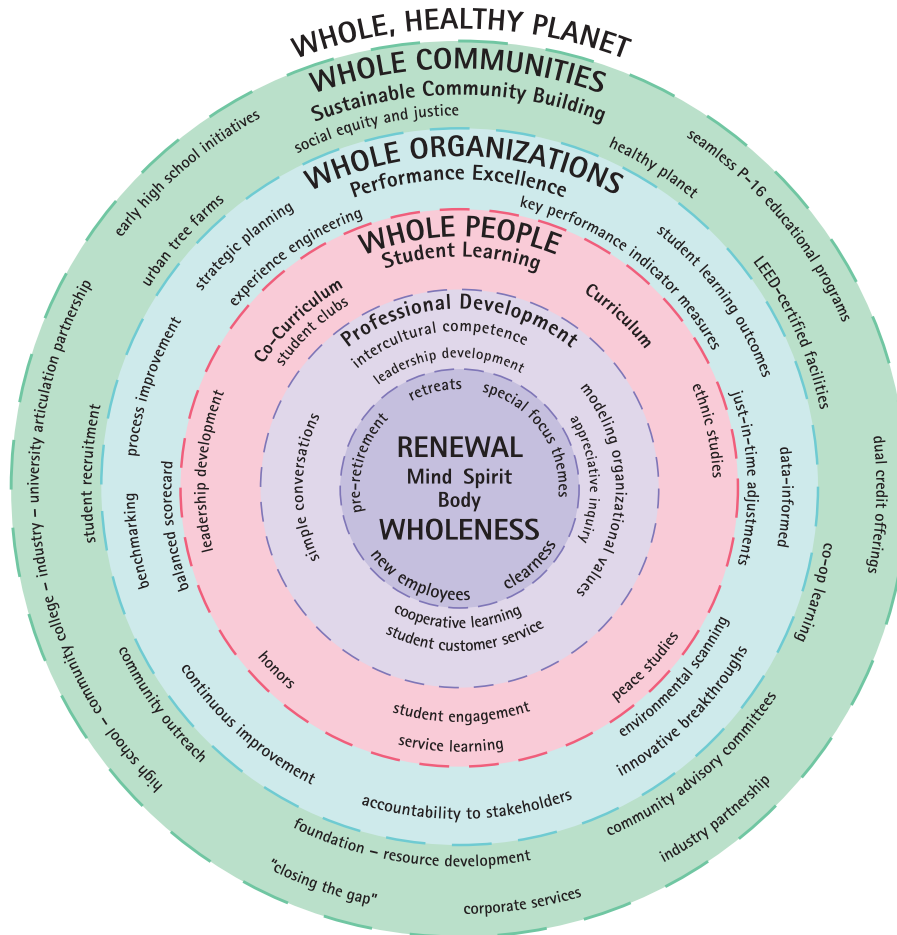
WHOLE, HEALTHY PLANET

WHOLE COMMUNITIES
Sustainable Community Building
social equity and justice
healthy planet
seamless P-16 educational programs
LEED-certified facilities
dual credit offerings
co-op learning
industry partnership
corporate services
"closing the gap"
foundation – resource development
high school – community college – industry – university articulation partnership
early high school initiatives
urban tree farms
student recruitment
community outreach
community advisory committees

WHOLE ORGANIZATIONS
Performance Excellence
strategic planning
experience engineering
key performance indicator measures
student learning outcomes
just-in-time adjustments
data-informed
innovative breakthroughs
environmental scanning
accountability to stakeholders
continuous improvement
benchmarking
process improvement
balanced scorecard

WHOLE PEOPLE
Student Learning
Co-Curriculum
student clubs
Curriculum
leadership development
ethnic studies
honors
peace studies
student engagement
service learning

Professional Development
intercultural competence
leadership development
simple conversations
modeling organizational values
appreciative inquiry
cooperative learning
student customer service

retreats
special focus themes
pre-retirement
new employees
clearness

RENEWAL
Mind Spirit
Body
WHOLENESS